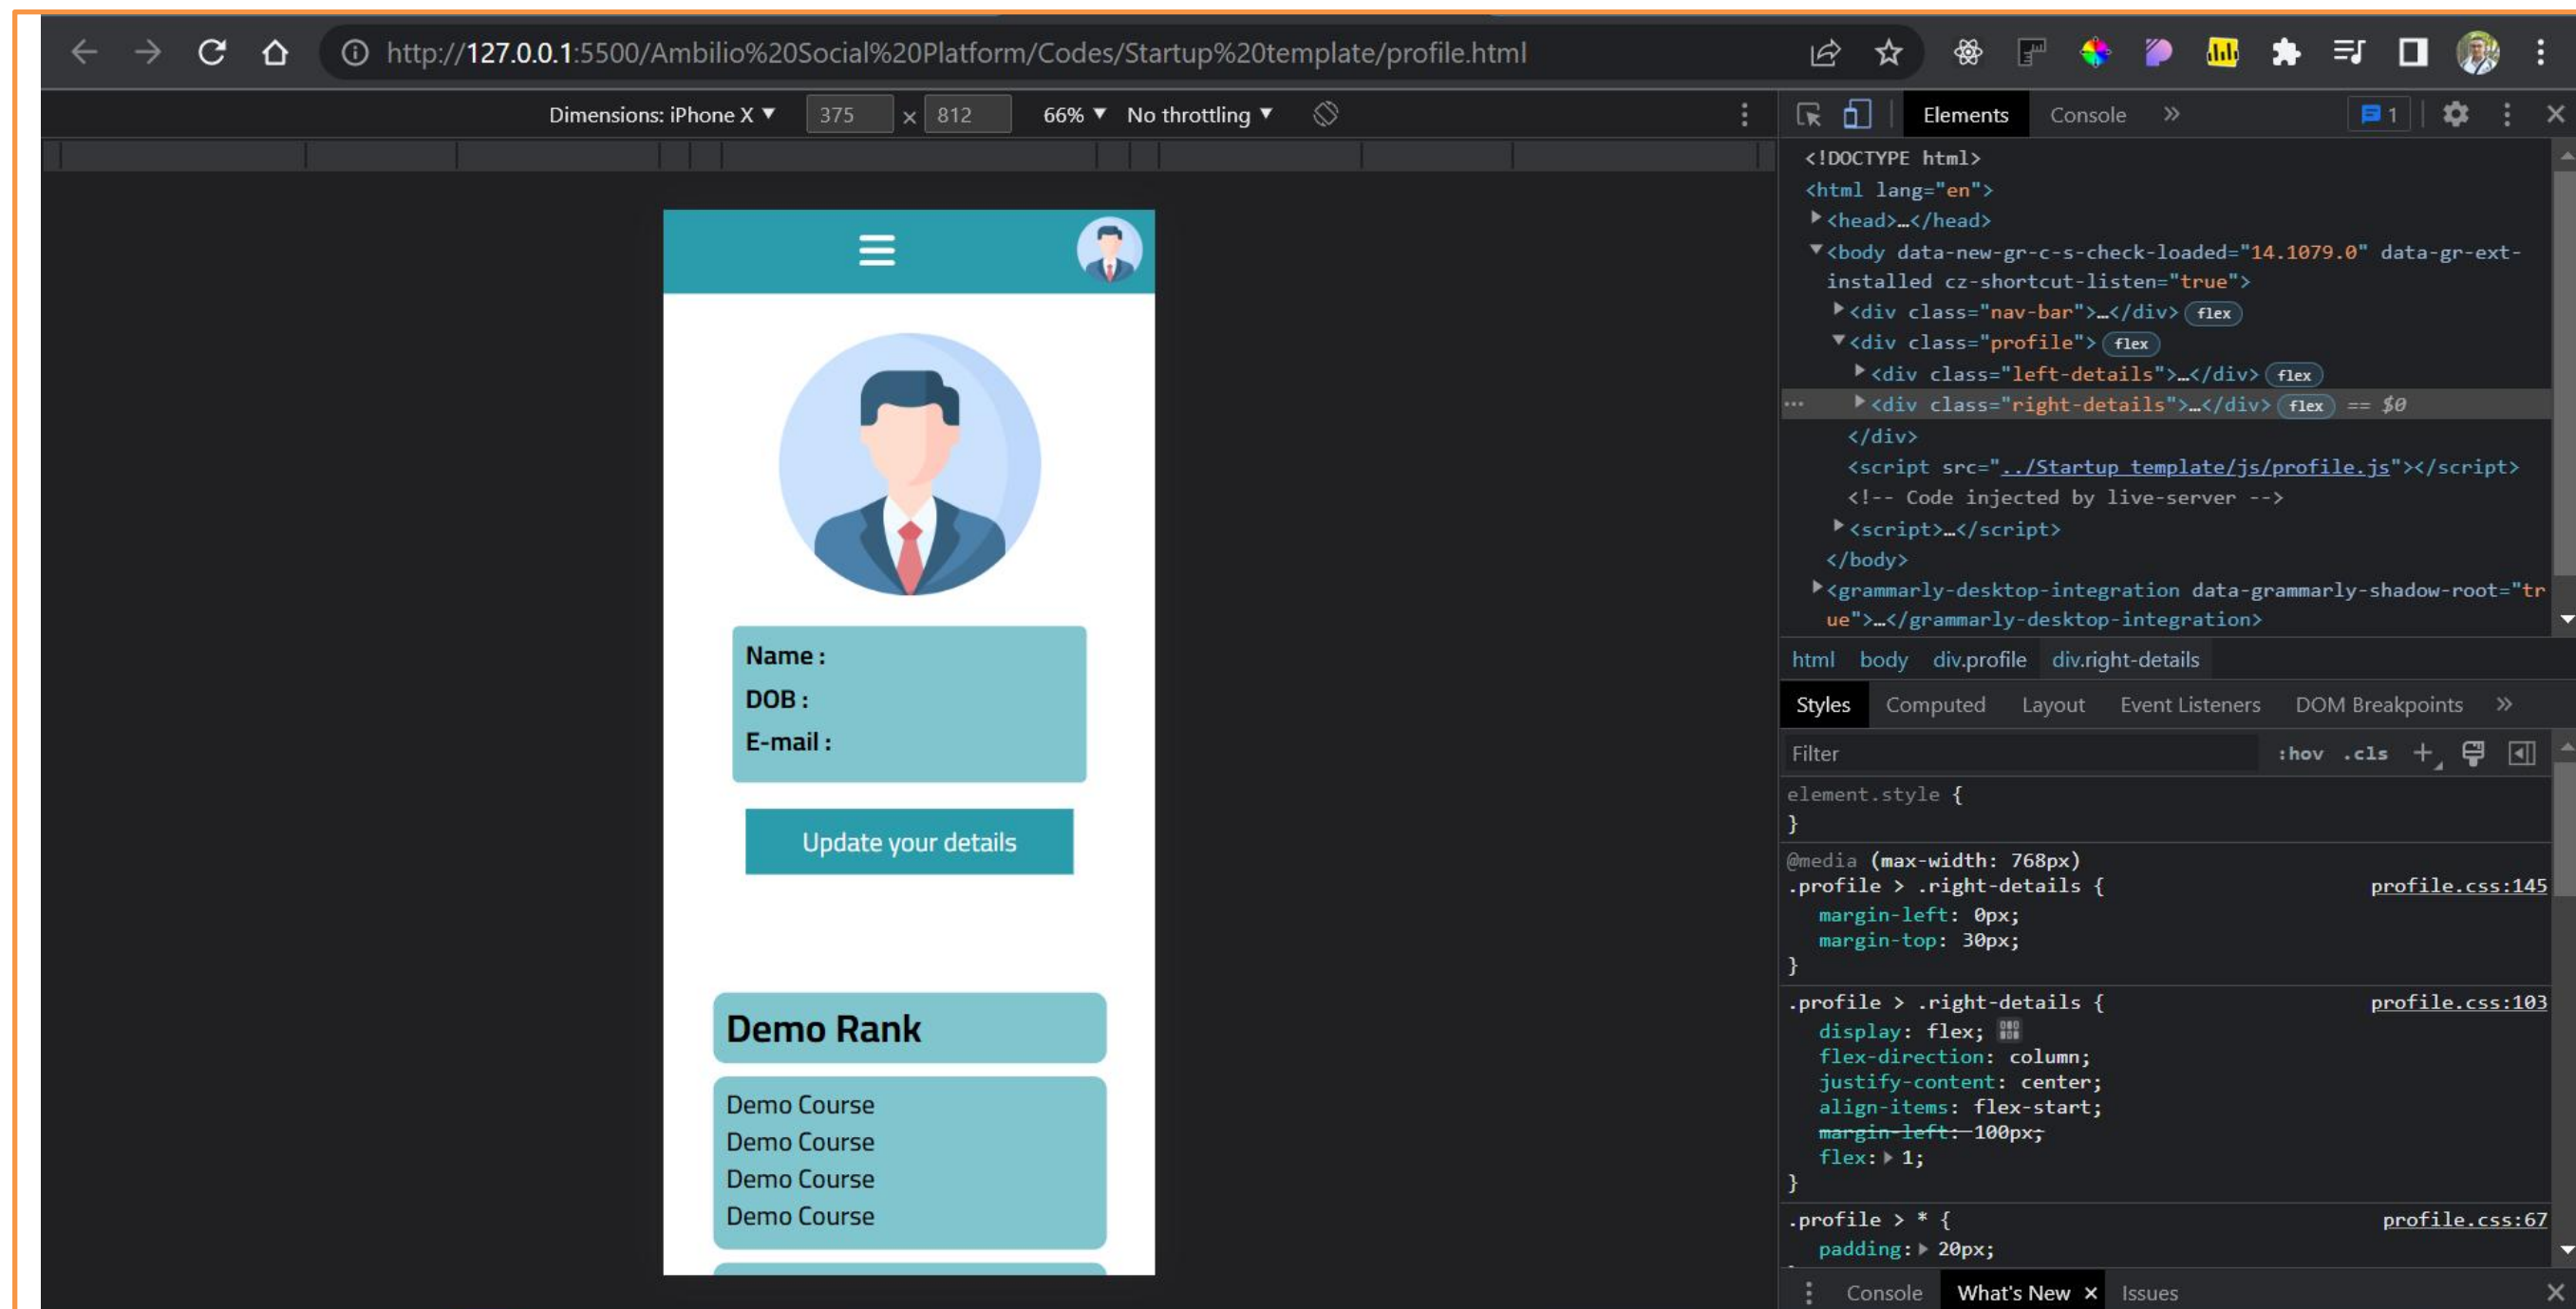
http://127.0.0.1:5500/Ambilio%20Social%20Platform/Codes/Startup%20template/profile.html

Dimensions: iPhone X ▼ 375 × 812 66% ▼ No throttling ▼

Elements Console » 1

<!DOCTYPE html>
<html lang="en">
▶<head>…</head>
▼<body data-new-gr-c-s-check-loaded="14.1079.0" data-gr-ext-installed cz-shortcut-listen="true">
▶<div class="nav-bar">…</div> flex
▼<div class="profile"> flex
▶<div class="left-details">…</div> flex
▶<div class="right-details">…</div> flex == $0
</div>
<script src="../Startup template/js/profile.js"></script>
<!-- Code injected by live-server -->
▶<script>…</script>
</body>
▶<grammarly-desktop-integration data-grammarly-shadow-root="true">…</grammarly-desktop-integration>

html body div.profile div.right-details

Styles Computed Layout Event Listeners DOM Breakpoints »

Filter :hov .cls +

element.style {
}
@media (max-width: 768px)
.profile > .right-details { profile.css:145
margin-left: 0px;
margin-top: 30px;
}
.profile > .right-details { profile.css:103
display: flex;
flex-direction: column;
justify-content: center;
align-items: flex-start;
margin-left: 100px;
flex: ▶ 1;
}
.profile > * { profile.css:67
padding: ▶ 20px;

Console What's New × Issues

Name :
DOB :
E-mail :

Update your details

Demo Rank

Demo Course
Demo Course
Demo Course
Demo Course